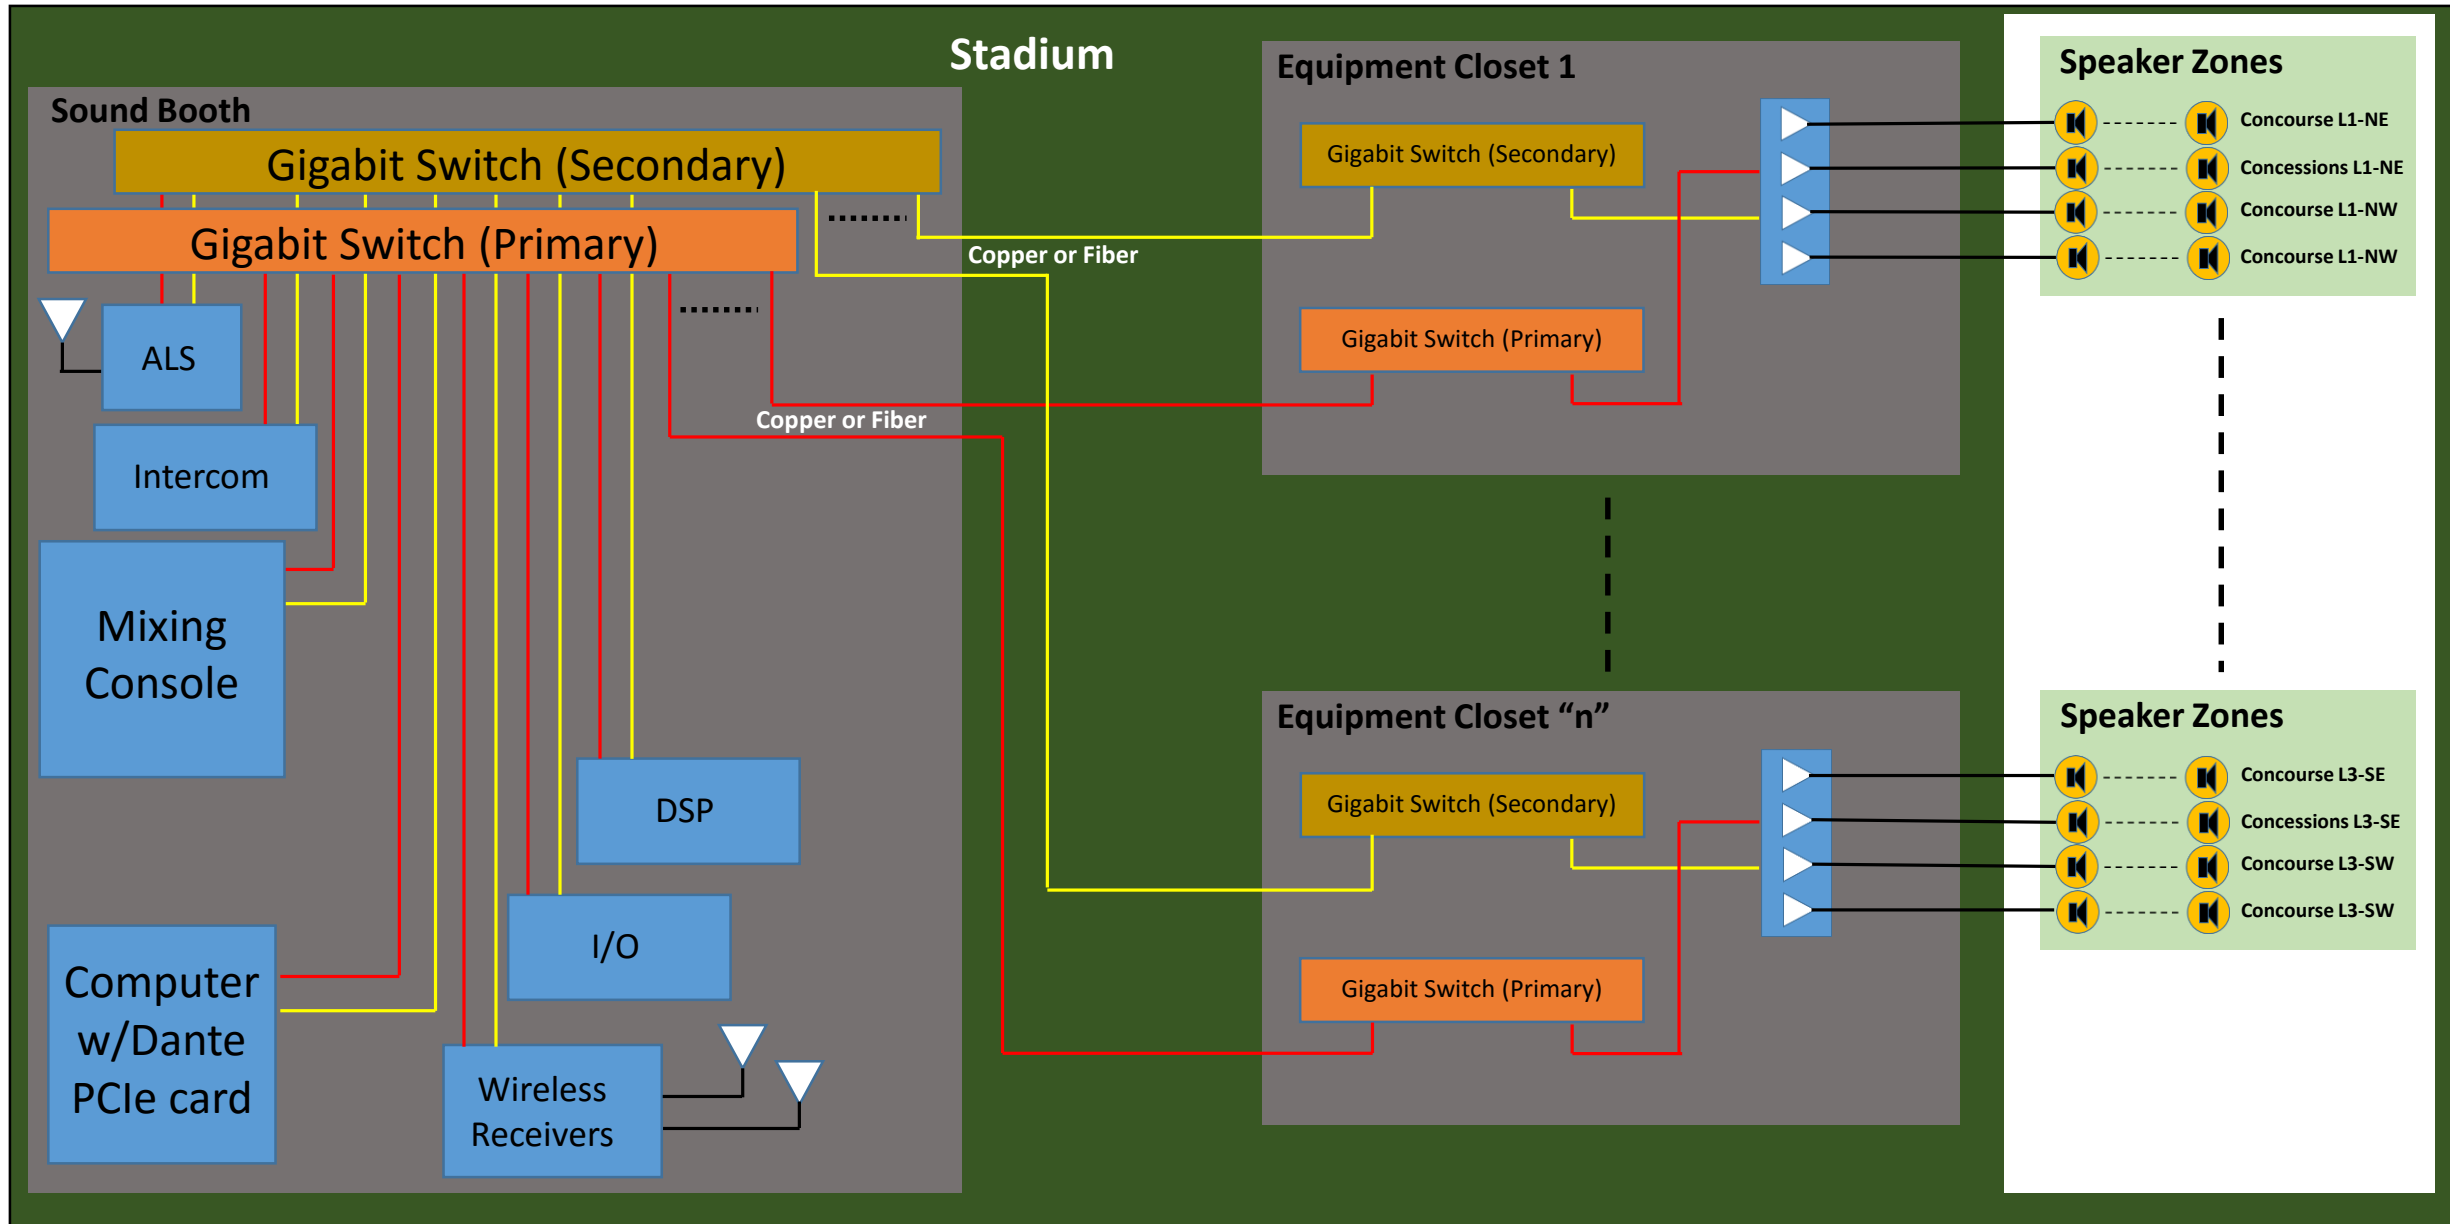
Stadium

Sound Booth

Gigabit Switch (Secondary)

Gigabit Switch (Primary)

ALS

Intercom

Mixing Console

DSP

I/O

Computer w/Dante PCIe card

Wireless Receivers

Copper or Fiber

Copper or Fiber

Equipment Closet 1

Gigabit Switch (Secondary)

Gigabit Switch (Primary)

Equipment Closet "n"

Gigabit Switch (Secondary)

Gigabit Switch (Primary)

Speaker Zones

Concourse L1-NE

Concessions L1-NE

Concourse L1-NW

Concourse L1-NW

Speaker Zones

Concourse L3-SE

Concessions L3-SE

Concourse L3-SW

Concourse L3-SW